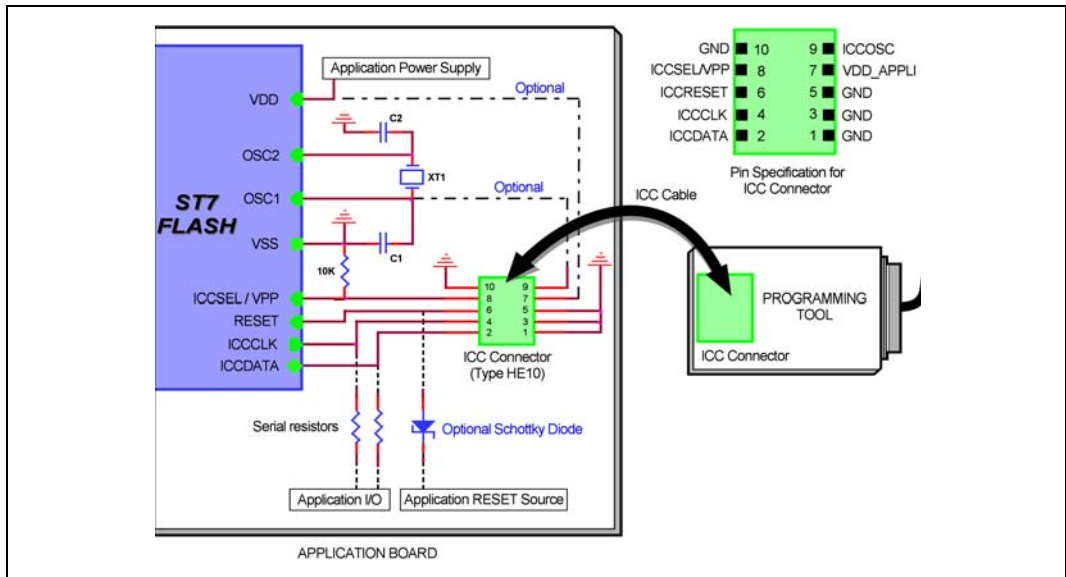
Application Power Supply
Optional
VDD
C2
OSC2
XT1
Optional
ST7 FLASH
OSC1
VSS
C1
10K
ICCSEL / VPP
RESET
ICCCLK
ICCDATA
10 9
8 7
6 5
4 3
2 1
ICC Connector (Type HE10)
Serial resistors
Optional Schottky Diode
Application I/O
Application RESET Source
APPLICATION BOARD

GND 10 9 ICCOSC
ICCSEL/VPP 8 7 VDD_APPLI
ICCRESET 6 5 GND
ICCCLK 4 3 GND
ICCDATA 2 1 GND
Pin Specification for ICC Connector

ICC Cable
PROGRAMMING TOOL
ICC Connector